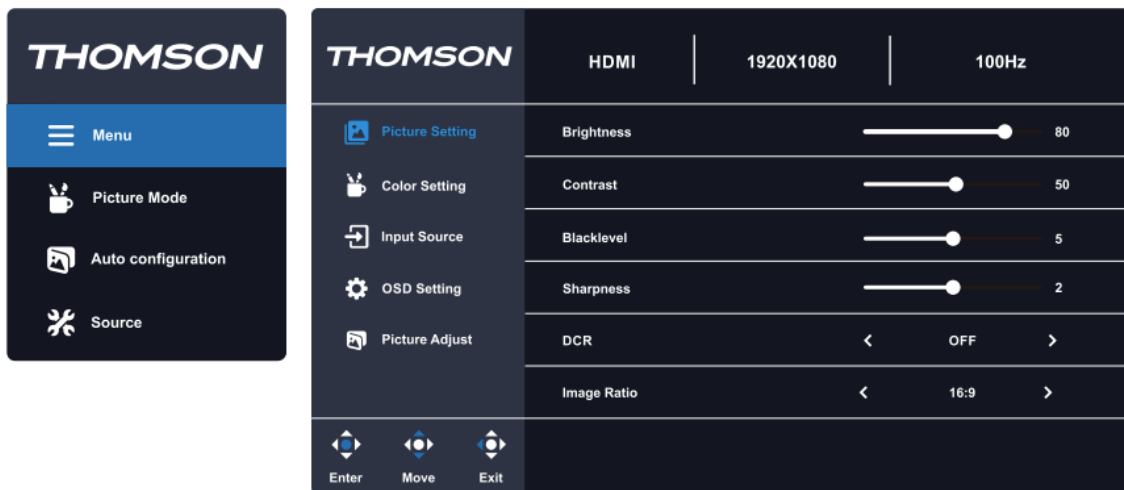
THOMSON

Menu

Picture Mode

Auto configuration

Source

THOMSON

HDMI | 1920X1080 | 100Hz

Picture Setting

Color Setting

Input Source

OSD Setting

Picture Adjust

| | | |
|---|---|---|
| Brightness | | 80 |
| Contrast | | 50 |
| Blacklevel | | 5 |
| Sharpness | | 2 |
| DCR | < OFF > | |
| Image Ratio | < 16:9 > | |

Enter Move Exit